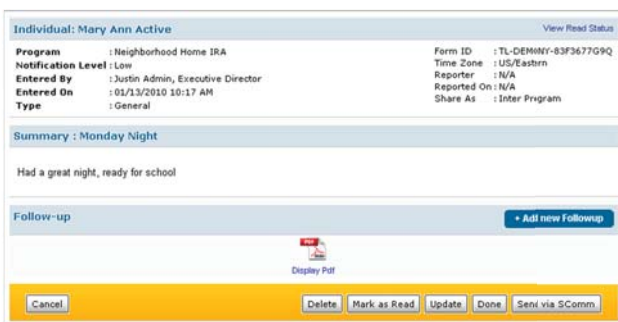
Individual: Mary Ann Active

View Read Status

Program : Neighborhood Home IRA
Notification Level : Low
Entered By : Justin Admin, Executive Director
Entered On : 01/13/2010 10:17 AM
Type : General

Form ID : TL-DEMONY-83F3677G9Q
Time Zone : US/Eastern
Reporter : N/A
Reported On : N/A
Share As : Inter Program

Summary : Monday Night

Had a great night, ready for school

Follow-up

+ Add new Followup

PDF

Display Pdf

Cancel

Delete

Mark as Read

Update

Done

Send via SComm